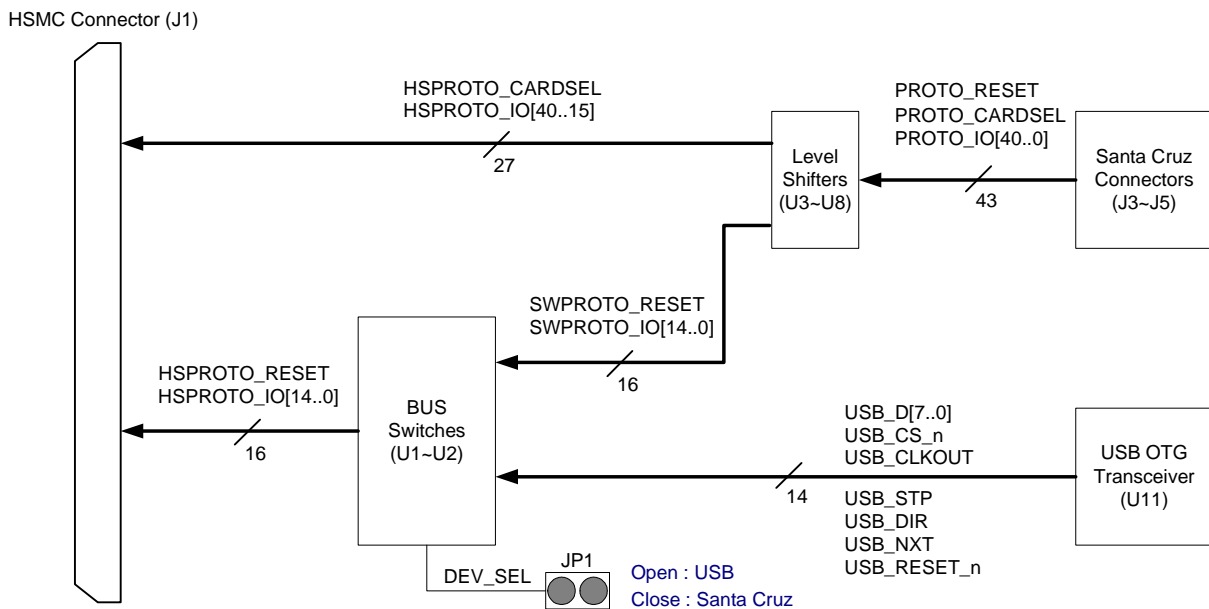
HSMC Connector (J1)

HSPROTO_CARDSEL
HSPROTO_IO[40..15]

27

Level Shifters (U3~U8)

PROTO_RESET
PROTO_CARDSEL
PROTO_IO[40..0]

43

Santa Cruz Connectors (J3~J5)

SWPROTO_RESET
SWPROTO_IO[14..0]

16

HSPROTO_RESET
HSPROTO_IO[14..0]

16

BUS Switches (U1~U2)

USB_D[7..0]
USB_CS_n
USB_CLKOUT

14

USB_STP
USB_DIR
USB_NXT
USB_RESET_n

USB OTG Transceiver (U11)

DEV_SEL

JP1

Open : USB
Close : Santa Cruz